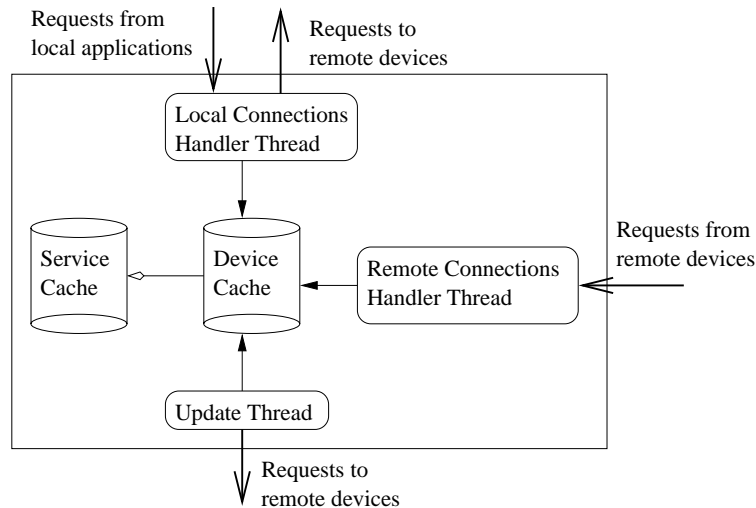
Requests from local applications

Requests to remote devices

Local Connections Handler Thread

Service Cache

Device Cache

Remote Connections Handler Thread

Requests from remote devices

Update Thread

Requests to remote devices